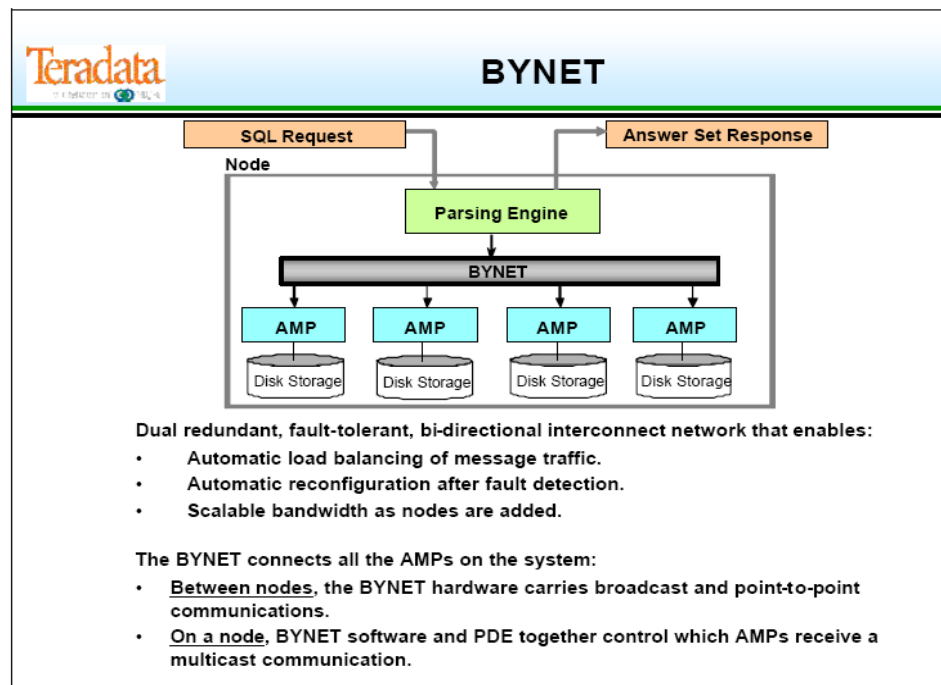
Teradata
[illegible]

BYNET

SQL Request

Answer Set Response

Node

Parsing Engine

BYNET

AMP

AMP

AMP

AMP

Disk Storage

Disk Storage

Disk Storage

Disk Storage

Dual redundant, fault-tolerant, bi-directional interconnect network that enables:

• Automatic load balancing of message traffic.
• Automatic reconfiguration after fault detection.
• Scalable bandwidth as nodes are added.

The BYNET connects all the AMPs on the system:

• Between nodes, the BYNET hardware carries broadcast and point-to-point communications.
• On a node, BYNET software and PDE together control which AMPs receive a multicast communication.